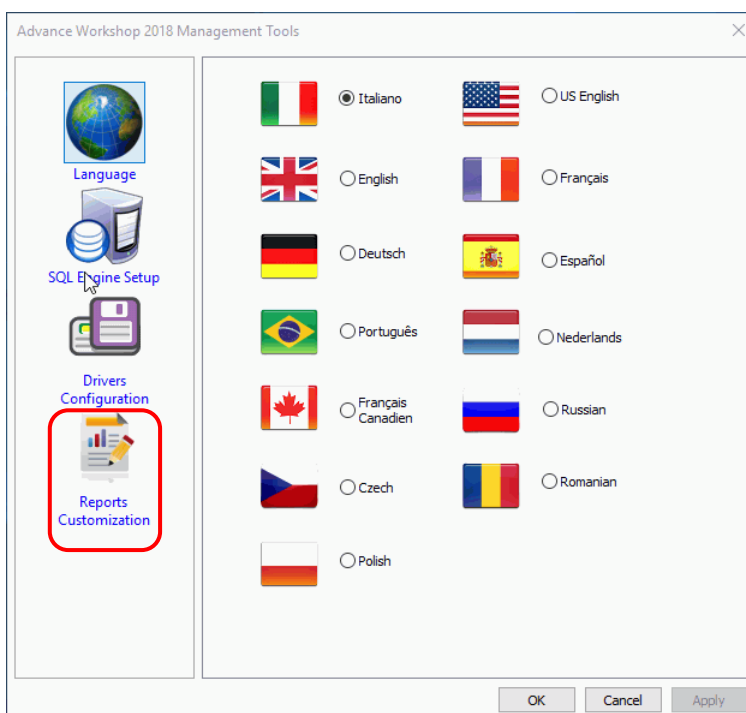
Advance Workshop 2018 Management Tools

Language

SQL Engine Setup

Drivers Configuration

Reports Customization

Italiano

US English

English

Français

Deutsch

Español

Português

Nederlands

Français Canadien

Russian

Czech

Romanian

Polish

OK

Cancel

Apply